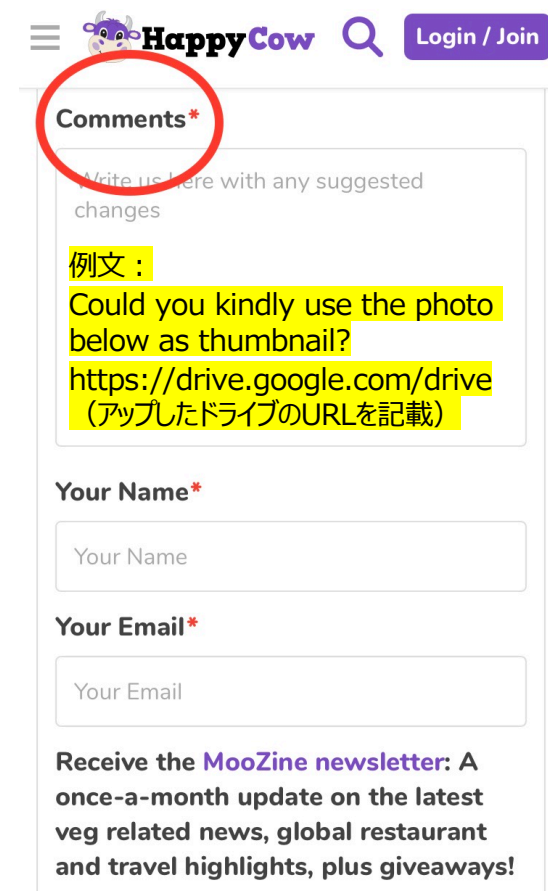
HappyCow

Login / Join

Comments*

Write us here with any suggested changes

例文：
Could you kindly use the photo below as thumbnail?
https://drive.google.com/drive
（アップしたドライブのURLを記載）

Your Name*

Your Name

Your Email*

Your Email

Receive the MooZine newsletter: A once-a-month update on the latest veg related news, global restaurant and travel highlights, plus giveaways!